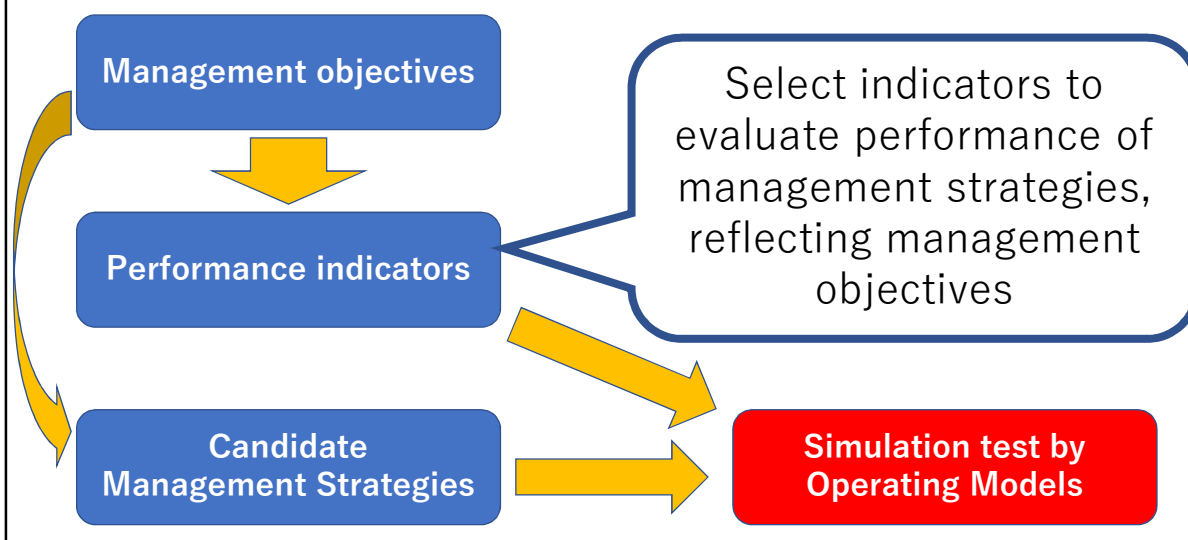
Management objectives

Select indicators to evaluate performance of management strategies, reflecting management objectives

Performance indicators

Candidate Management Strategies

Simulation test by Operating Models